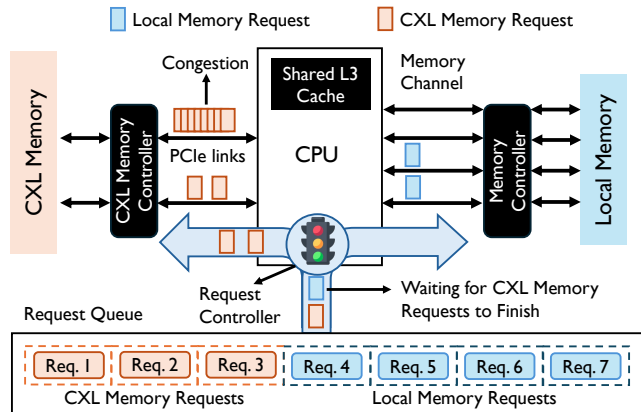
Local Memory Request

CXL Memory Request

CXL Memory

CXL Memory Controller

Congestion

PCIe links

Shared L3 Cache

CPU

Memory Channel

Memory Controller

Local Memory

Request Controller

Waiting for CXL Memory Requests to Finish

Request Queue

Req. 1

Req. 2

Req. 3

Req. 4

Req. 5

Req. 6

Req. 7

CXL Memory Requests

Local Memory Requests